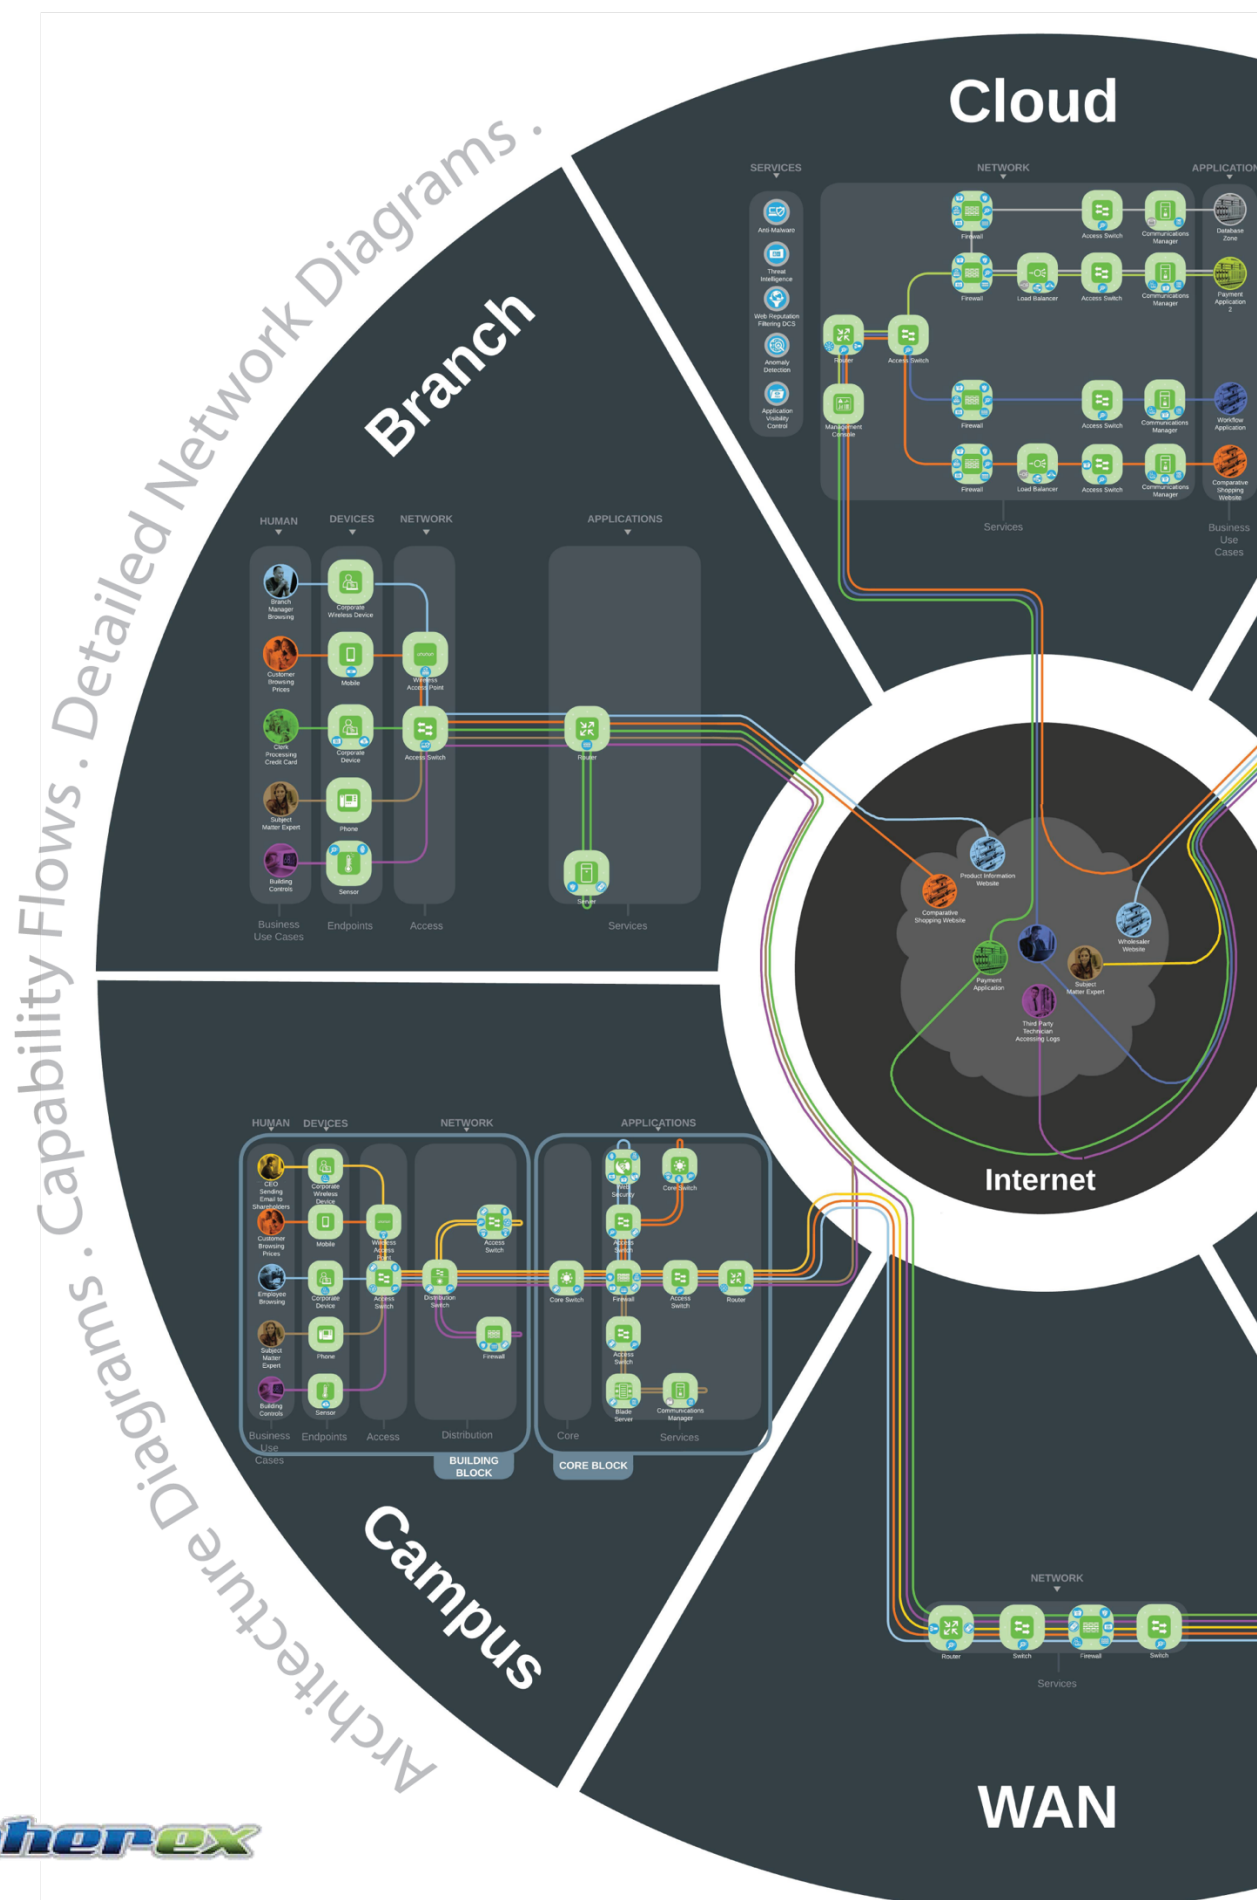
Capability Flows . Detailed Network Diagrams .

Architecture Diagrams .

Cloud

SERVICES

NETWORK

APPLICATION

Anti-Malware

Threat Intelligence

Web Reputation Filtering DCS

Anomaly Detection

Application Visibility Control

Firewall

Access Switch

Communications Manager

Database Zone

Firewall

Load Balancer

Access Switch

Communications Manager

Payment Application 2

Router

Access Switch

Management Console

Firewall

Access Switch

Communications Manager

Workflow Application

Firewall

Load Balancer

Access Switch

Communications Manager

Comparative Shopping Website

Services

Business Use Cases

Branch

HUMAN

DEVICES

NETWORK

APPLICATIONS

Branch Manager Browsing

Corporate Wireless Device

Customer Browsing Prices

Mobile

Wireless Access Point

Clerk Processing Credit Card

Corporate Device

Access Switch

Router

Subject Matter Expert

Phone

Building Controls

Sensor

Server

Business Use Cases

Endpoints

Access

Services

Product Information Website

Comparative Shopping Website

Wholesaler Website

Payment Application

Subject Matter Expert

Third Party Technician Accessing Logs

Internet

HUMAN

DEVICES

NETWORK

APPLICATIONS

CEO Sending Email to Shareholders

Corporate Wireless Device

Customer Browsing Prices

Mobile

Wireless Access Point

Access Switch

Employee Browsing

Corporate Device

Access Switch

Distribution Switch

Subject Matter Expert

Phone

Firewall

Building Controls

Sensor

Web Security

Core Switch

Access Switch

Core Switch

Firewall

Access Switch

Router

Access Switch

Blade Server

Communications Manager

Business Use Cases

Endpoints

Access

Distribution

Core

Services

BUILDING BLOCK

CORE BLOCK

Campus

NETWORK

Router

Switch

Firewall

Switch

Services

WAN

herex